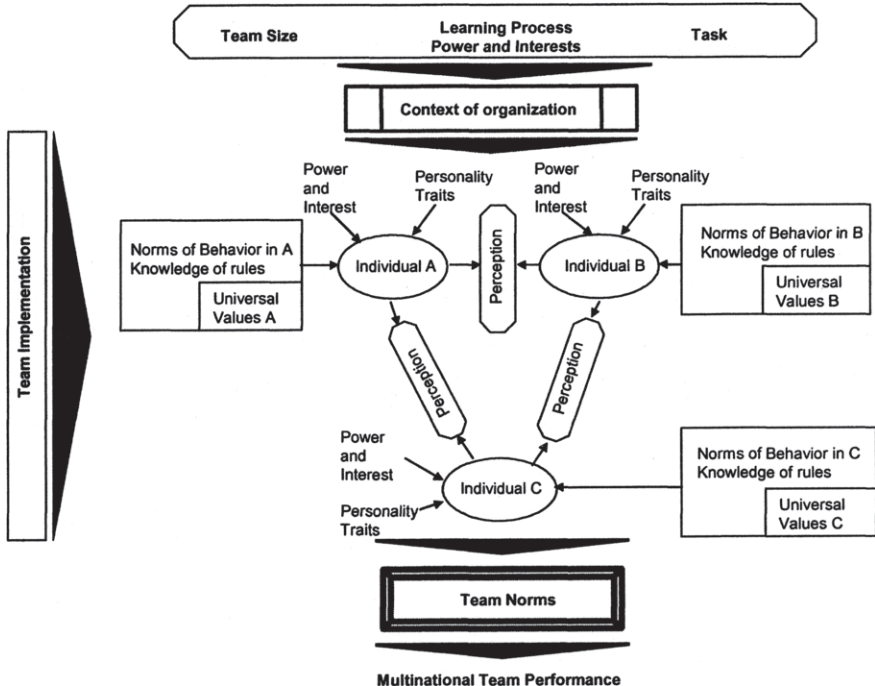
Team Size

Learning Process
Power and Interests

Task

Context of organization

Team Implementation

Power and Interest

Personality Traits

Power and Interest

Personality Traits

Norms of Behavior in A
Knowledge of rules

Universal Values A

Individual A

Perception

Individual B

Norms of Behavior in B
Knowledge of rules

Universal Values B

Perception

Perception

Power and Interest

Personality Traits

Individual C

Norms of Behavior in C
Knowledge of rules

Universal Values C

Team Norms

Multinational Team Performance